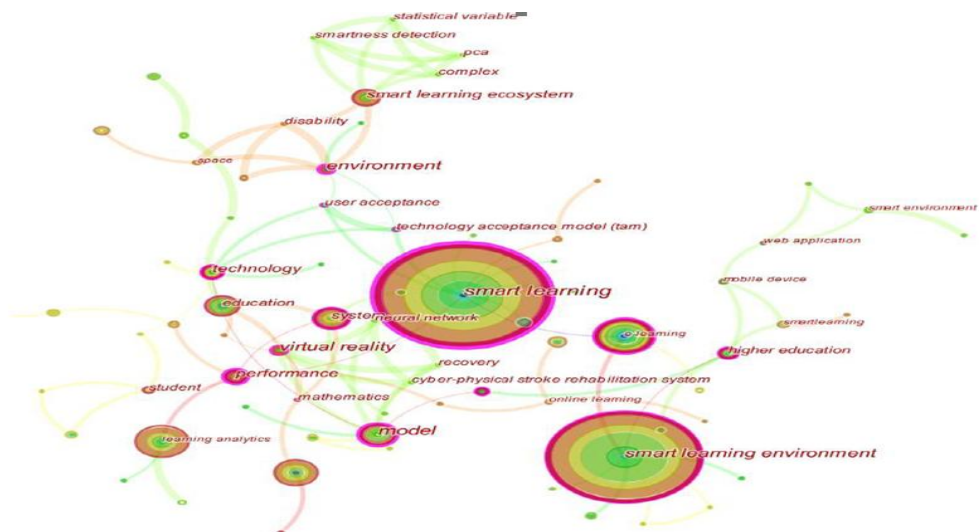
statistical variable
smartness detection
pca
complex
smart learning ecosystem
disability
space
environment
user acceptance
technology acceptance model (tam)
smart environment
web application
technology
mobile device
smart learning
education
system
neural network
e-learning
smartlearning
higher education
virtual reality
recovery
student
performance
cyber-physical stroke rehabilitation system
mathematics
online learning
learning analytics
model
smart learning environment